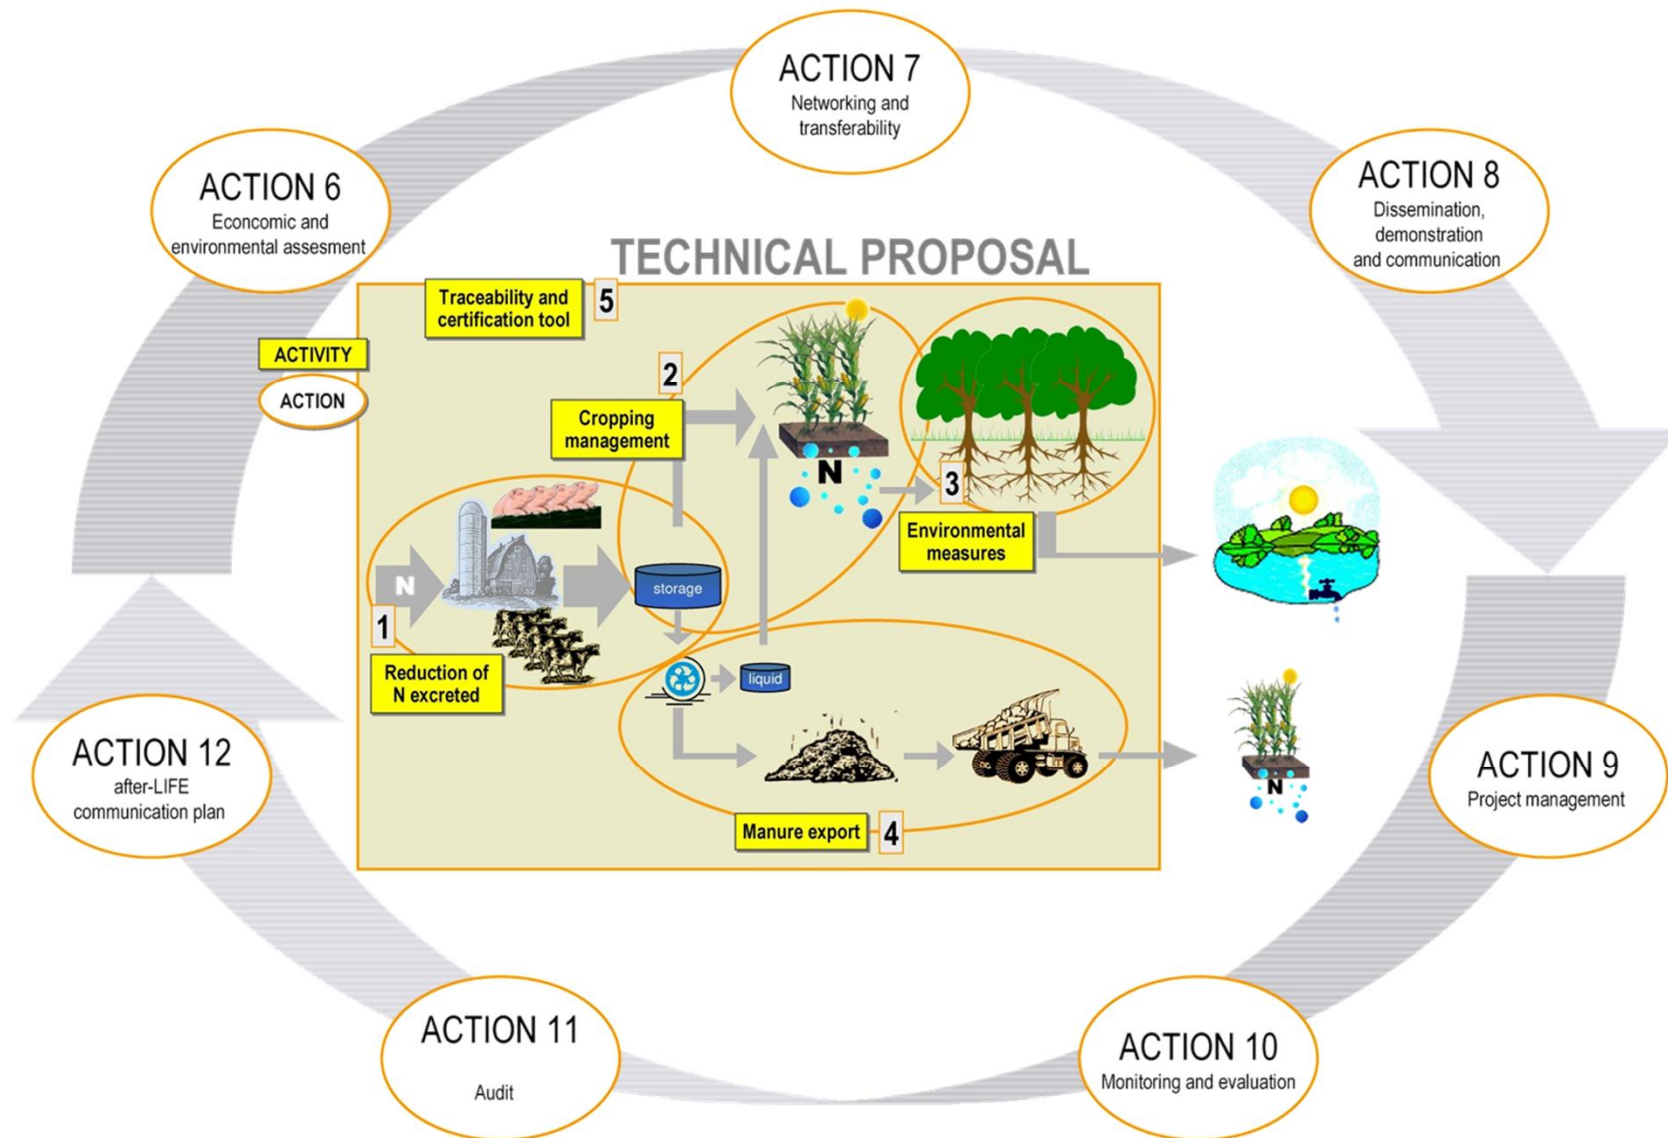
ACTION 7
Networking and transferability

ACTION 6
Econcomic and environmental assesment

ACTION 8
Dissemination, demonstration and communication

TECHNICAL PROPOSAL

ACTIVITY

ACTION

Traceability and certification tool 5

2

Cropping management

N

3

Environmental measures

N

storage

1

Reduction of N excreted

liquid

Manure export 4

N

ACTION 12
after-LIFE communication plan

ACTION 9
Project management

ACTION 11
Audit

ACTION 10
Monitoring and evaluation